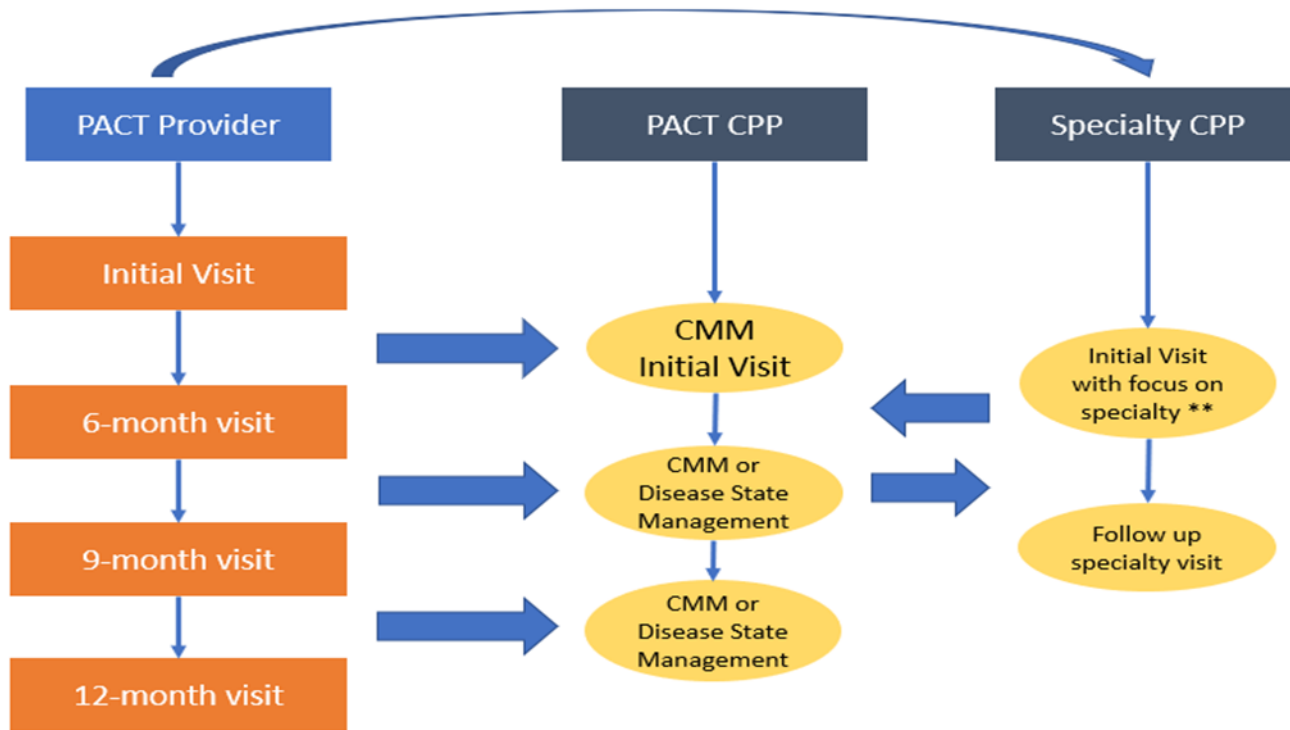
PACT Provider

PACT CPP

Specialty CPP

Initial Visit

CMM Initial Visit

Initial Visit with focus on specialty **

6-month visit

CMM or Disease State Management

Follow up specialty visit

9-month visit

CMM or Disease State Management

12-month visit